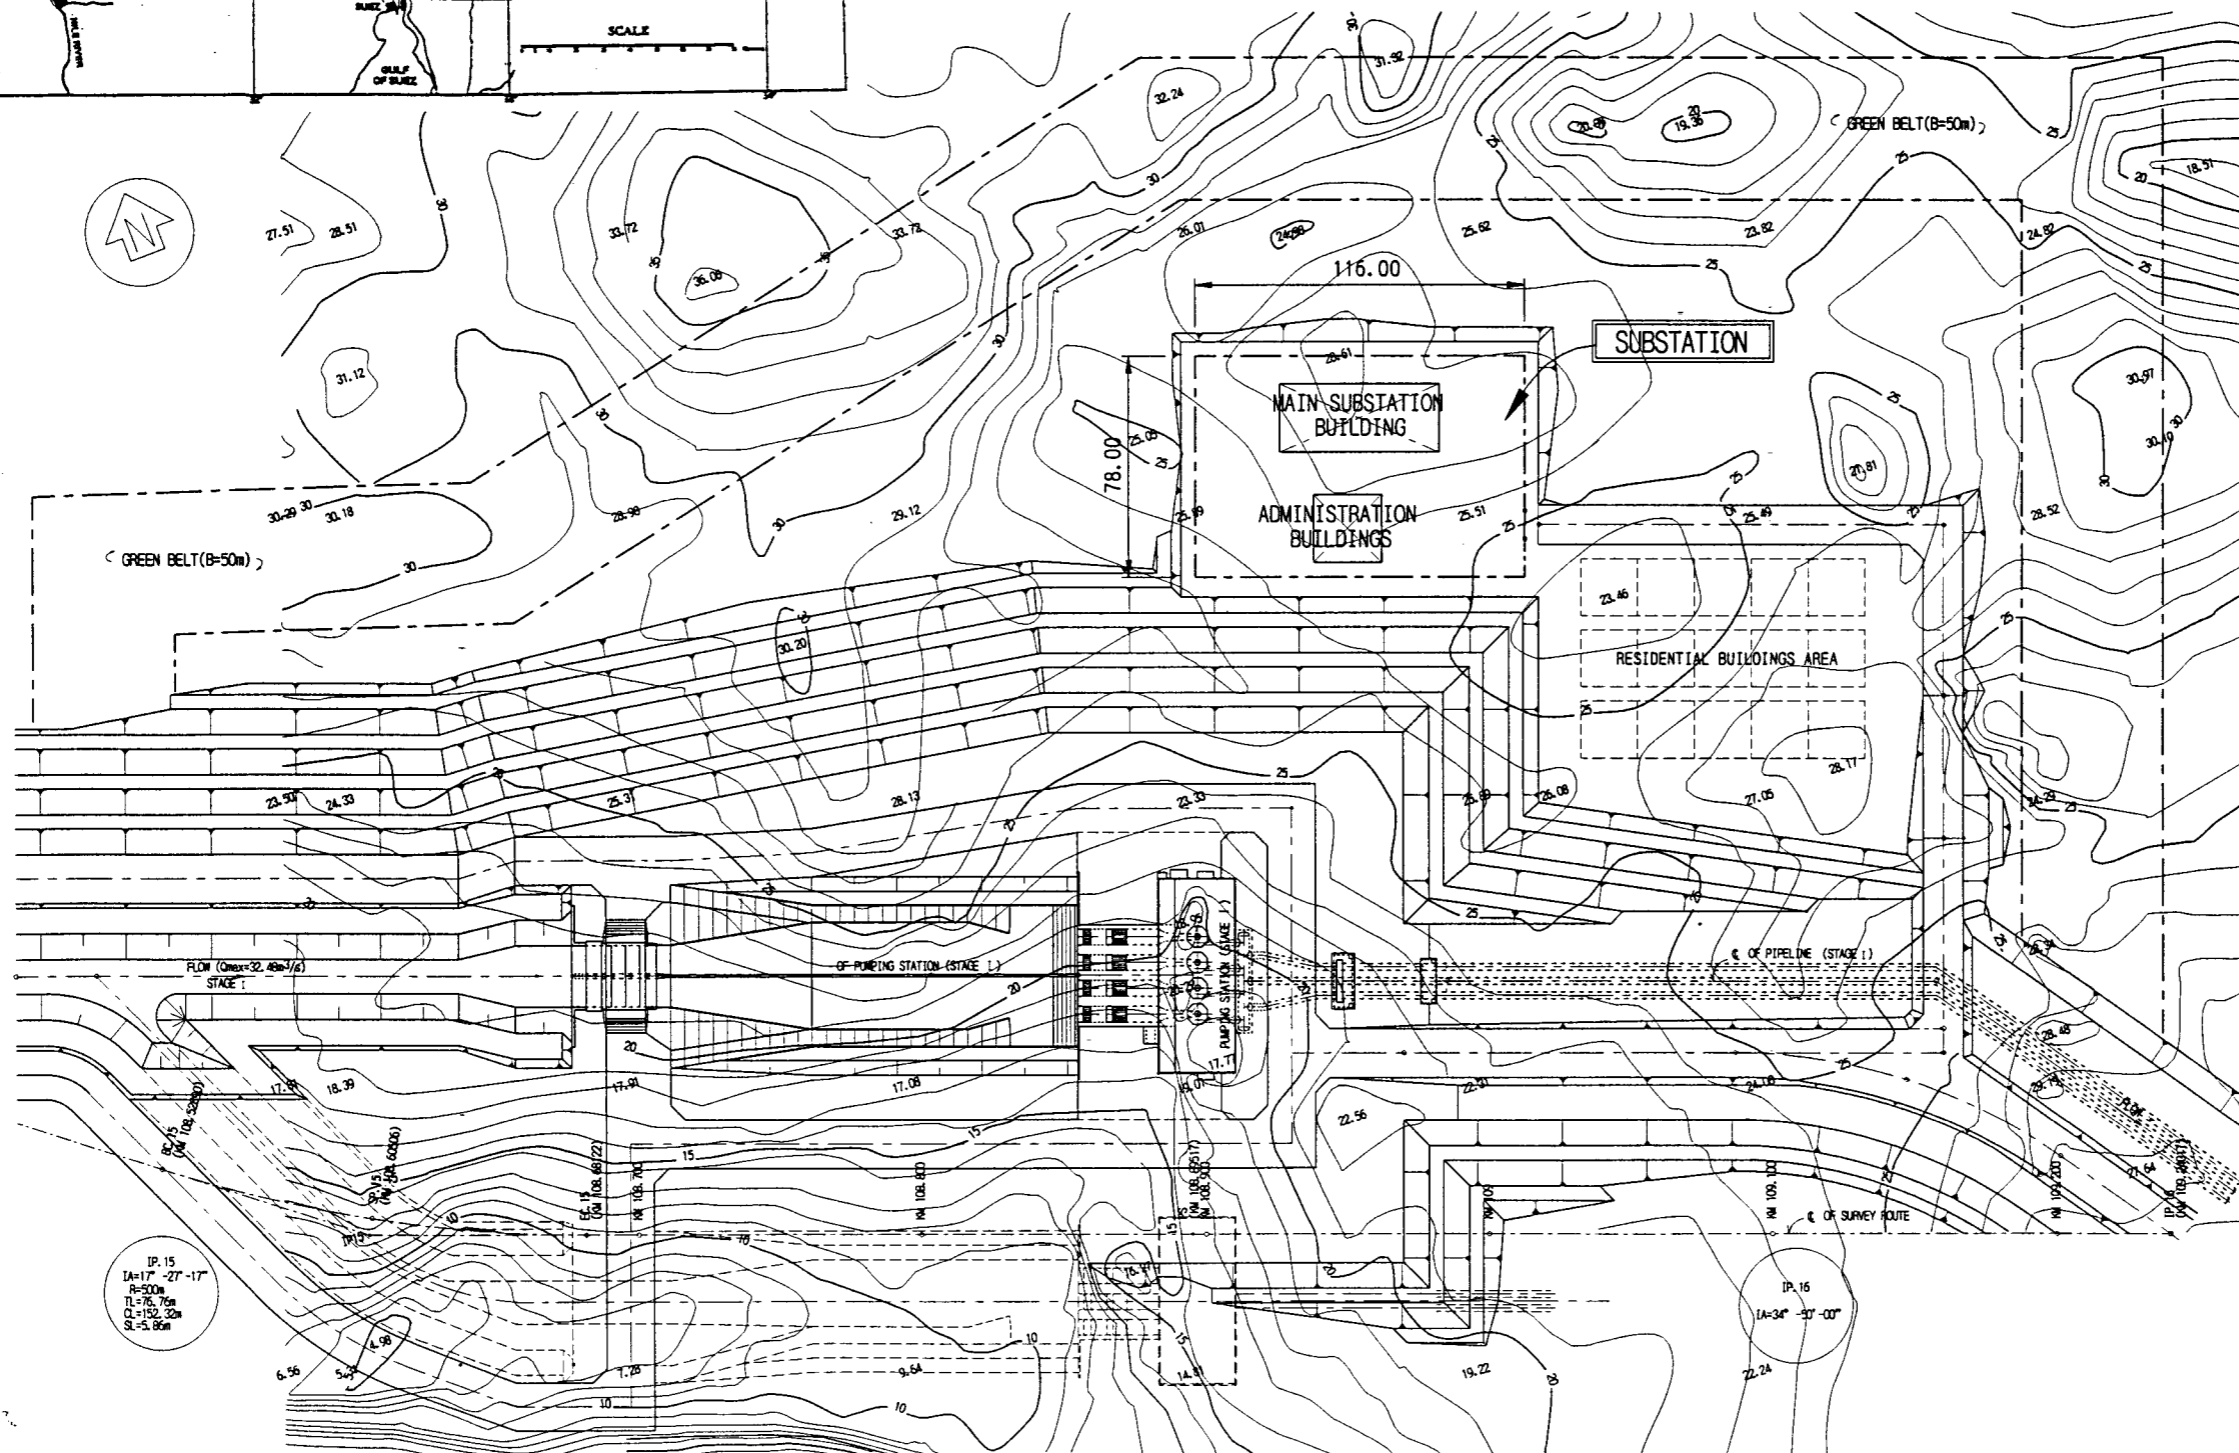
SCALE

GULF OF SUEZ

N

GREEN BELT(B=50m)

SUBSTATION

116.00

78.00

MAIN SUBSTATION BUILDING

ADMINISTRATION BUILDINGS

GREEN BELT(B=50m)

RESIDENTIAL BUILDINGS AREA

FLOW (Qmax=32.48m³/s) STAGE I

℄ OF PUMPING STATION (STAGE I)

PUMPING STATION (STAGE I)

℄ OF PIPELINE (STAGE I)

℄ OF SURVEY ROUTE

IP.15
IA=17° -27'-17"
R=500m
TL=76.76m
CL=152.32m
SL=5.86m

IP.16
IA=34° -50'-00"

27.51
28.51
33.72
36.08
33.72
31.12
30.29
30.18
28.98
29.12
32.24
31.92
26.01
24.88
25.62
20.85
19.36
23.82
24.82
18.51
28.61
25.08
25.19
25.51
25.49
20.81
30.97
30.10
28.52
23.46
30.20
28.17
27.05
23.50
24.33
25.31
28.13
23.33
25.69
26.08
24.29
17.81
18.39
17.91
17.08
17.71
19.01
22.20
22.56
24.16
28.48
29.16
27.64
4.98
5.43
6.56
7.28
9.64
14.81
19.22
22.24
30
25
20
15
10